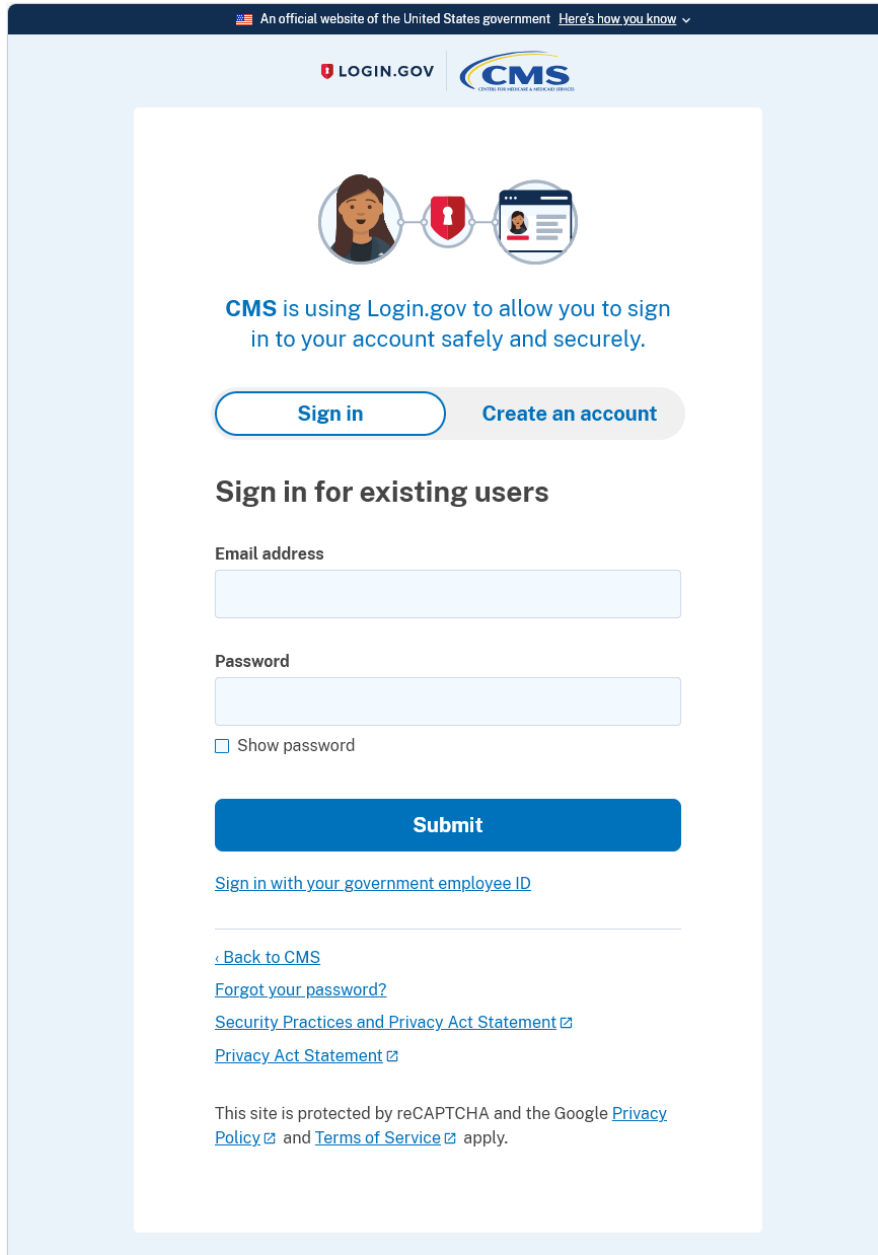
An official website of the United States government Here's how you know

LOGIN.GOV CMS CENTERS FOR MEDICARE & MEDICAID SERVICES

CMS is using Login.gov to allow you to sign in to your account safely and securely.

Sign in Create an account

Sign in for existing users

Email address

Password

Show password

Submit

Sign in with your government employee ID

‹ Back to CMS

Forgot your password?

Security Practices and Privacy Act Statement

Privacy Act Statement

This site is protected by reCAPTCHA and the Google Privacy Policy and Terms of Service apply.